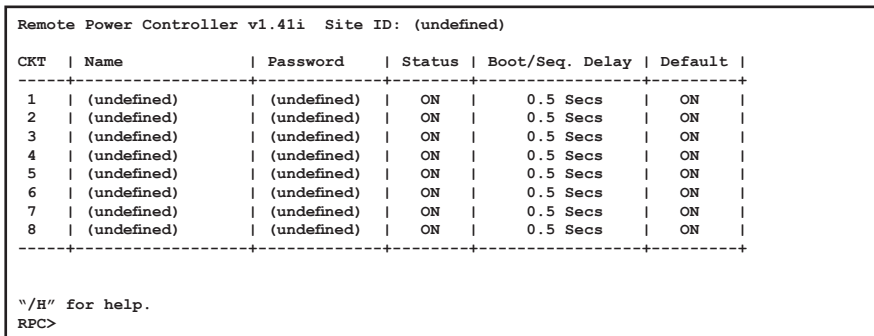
Remote Power Controller v1.41i Site ID: (undefined)

| CKT | Name | Password | Status | Boot/Seq. Delay | Default |
|---|---|---|---|---|---|
| 1 | (undefined) | (undefined) | ON | 0.5 Secs | ON |
| 2 | (undefined) | (undefined) | ON | 0.5 Secs | ON |
| 3 | (undefined) | (undefined) | ON | 0.5 Secs | ON |
| 4 | (undefined) | (undefined) | ON | 0.5 Secs | ON |
| 5 | (undefined) | (undefined) | ON | 0.5 Secs | ON |
| 6 | (undefined) | (undefined) | ON | 0.5 Secs | ON |
| 7 | (undefined) | (undefined) | ON | 0.5 Secs | ON |
| 8 | (undefined) | (undefined) | ON | 0.5 Secs | ON |

"/H" for help.
RPC>